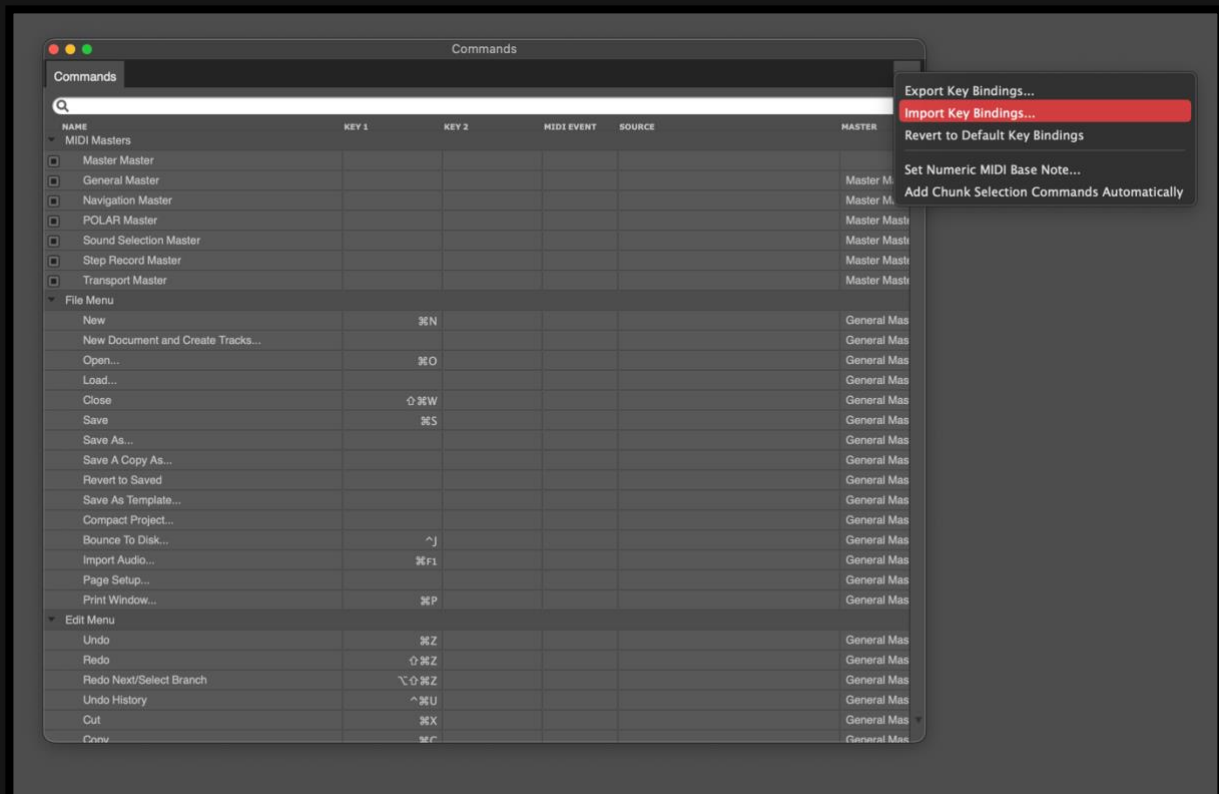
Commands

Commands

Export Key Bindings...
Import Key Bindings...
Revert to Default Key Bindings
Set Numeric MIDI Base Note...
Add Chunk Selection Commands Automatically

| NAME | KEY 1 | KEY 2 | MIDI EVENT | SOURCE | MASTER |
|---|---|---|---|---|---|
| MIDI Masters | | | | | |
| Master Master | | | | | |
| General Master | | | | | Master M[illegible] |
| Navigation Master | | | | | Master M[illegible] |
| POLAR Master | | | | | Master Maste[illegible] |
| Sound Selection Master | | | | | Master Maste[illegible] |
| Step Record Master | | | | | Master Maste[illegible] |
| Transport Master | | | | | Master Maste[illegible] |
| File Menu | | | | | |
| New | ⌘N | | | | General Mas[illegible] |
| New Document and Create Tracks... | | | | | General Mas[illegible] |
| Open... | ⌘O | | | | General Mas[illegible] |
| Load... | | | | | General Mas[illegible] |
| Close | ⇧⌘W | | | | General Mas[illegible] |
| Save | ⌘S | | | | General Mas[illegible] |
| Save As... | | | | | General Mas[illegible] |
| Save A Copy As... | | | | | General Mas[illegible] |
| Revert to Saved | | | | | General Mas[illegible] |
| Save As Template... | | | | | General Mas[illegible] |
| Compact Project... | | | | | General Mas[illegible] |
| Bounce To Disk... | ^J | | | | General Mas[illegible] |
| Import Audio... | ⌘F1 | | | | General Mas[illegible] |
| Page Setup... | | | | | General Mas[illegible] |
| Print Window... | ⌘P | | | | General Mas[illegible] |
| Edit Menu | | | | | |
| Undo | ⌘Z | | | | General Mas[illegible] |
| Redo | ⇧⌘Z | | | | General Mas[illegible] |
| Redo Next/Select Branch | ⌥⇧⌘Z | | | | General Mas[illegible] |
| Undo History | ^⌘U | | | | General Mas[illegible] |
| Cut | ⌘X | | | | General Mas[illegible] |
| Copy | ⌘C | | | | General Mas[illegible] |